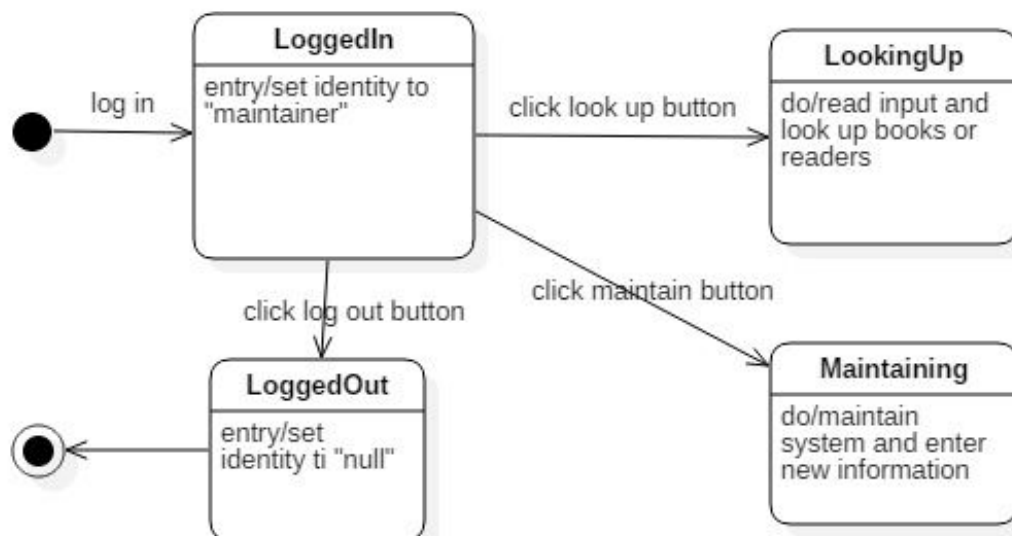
log in

LoggedIn

entry/set identity to "maintainer"

click look up button

LookingUp

do/read input and look up books or readers

click log out button

click maintain button

LoggedOut

entry/set identity ti "null"

Maintaining

do/maintain system and enter new information